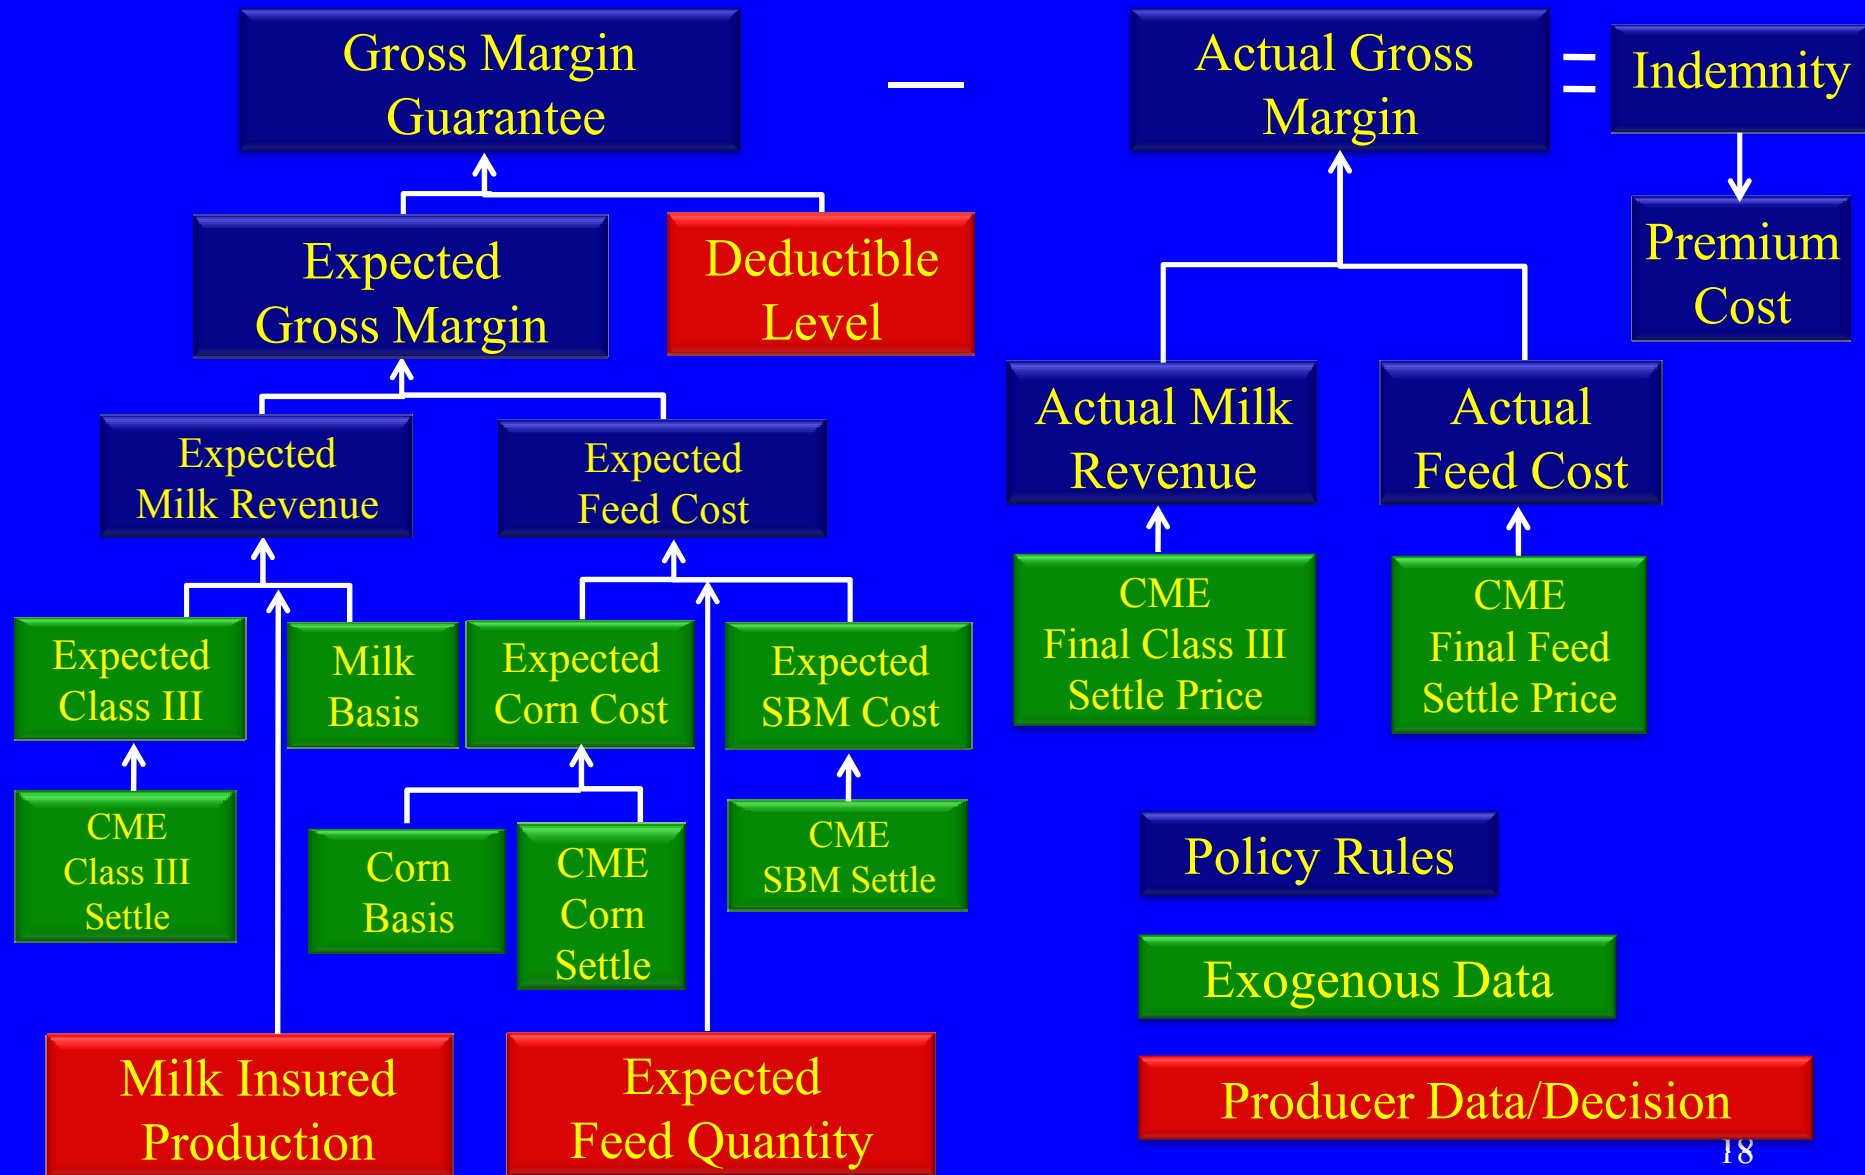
Gross Margin Guarantee

—

Actual Gross Margin

=

Indemnity

Premium Cost

Expected Gross Margin

Deductible Level

Actual Milk Revenue

Actual Feed Cost

Expected Milk Revenue

Expected Feed Cost

CME Final Class III Settle Price

CME Final Feed Settle Price

Expected Class III

Milk Basis

Expected Corn Cost

Expected SBM Cost

CME Class III Settle

Corn Basis

CME Corn Settle

CME SBM Settle

Policy Rules

Exogenous Data

Milk Insured Production

Expected Feed Quantity

Producer Data/Decision

18